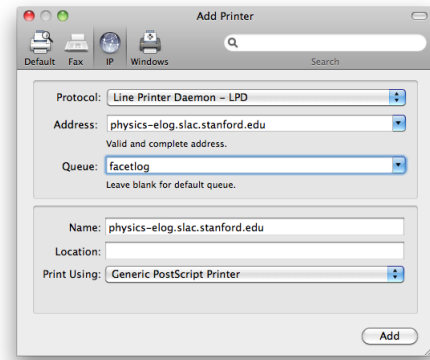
Add Printer

Default Fax IP Windows

Search

Protocol: Line Printer Daemon - LPD

Address: physics-elog.slac.stanford.edu

Valid and complete address.

Queue: facetlog

Leave blank for default queue.

Name: physics-elog.slac.stanford.edu

Location:

Print Using: Generic PostScript Printer

Add